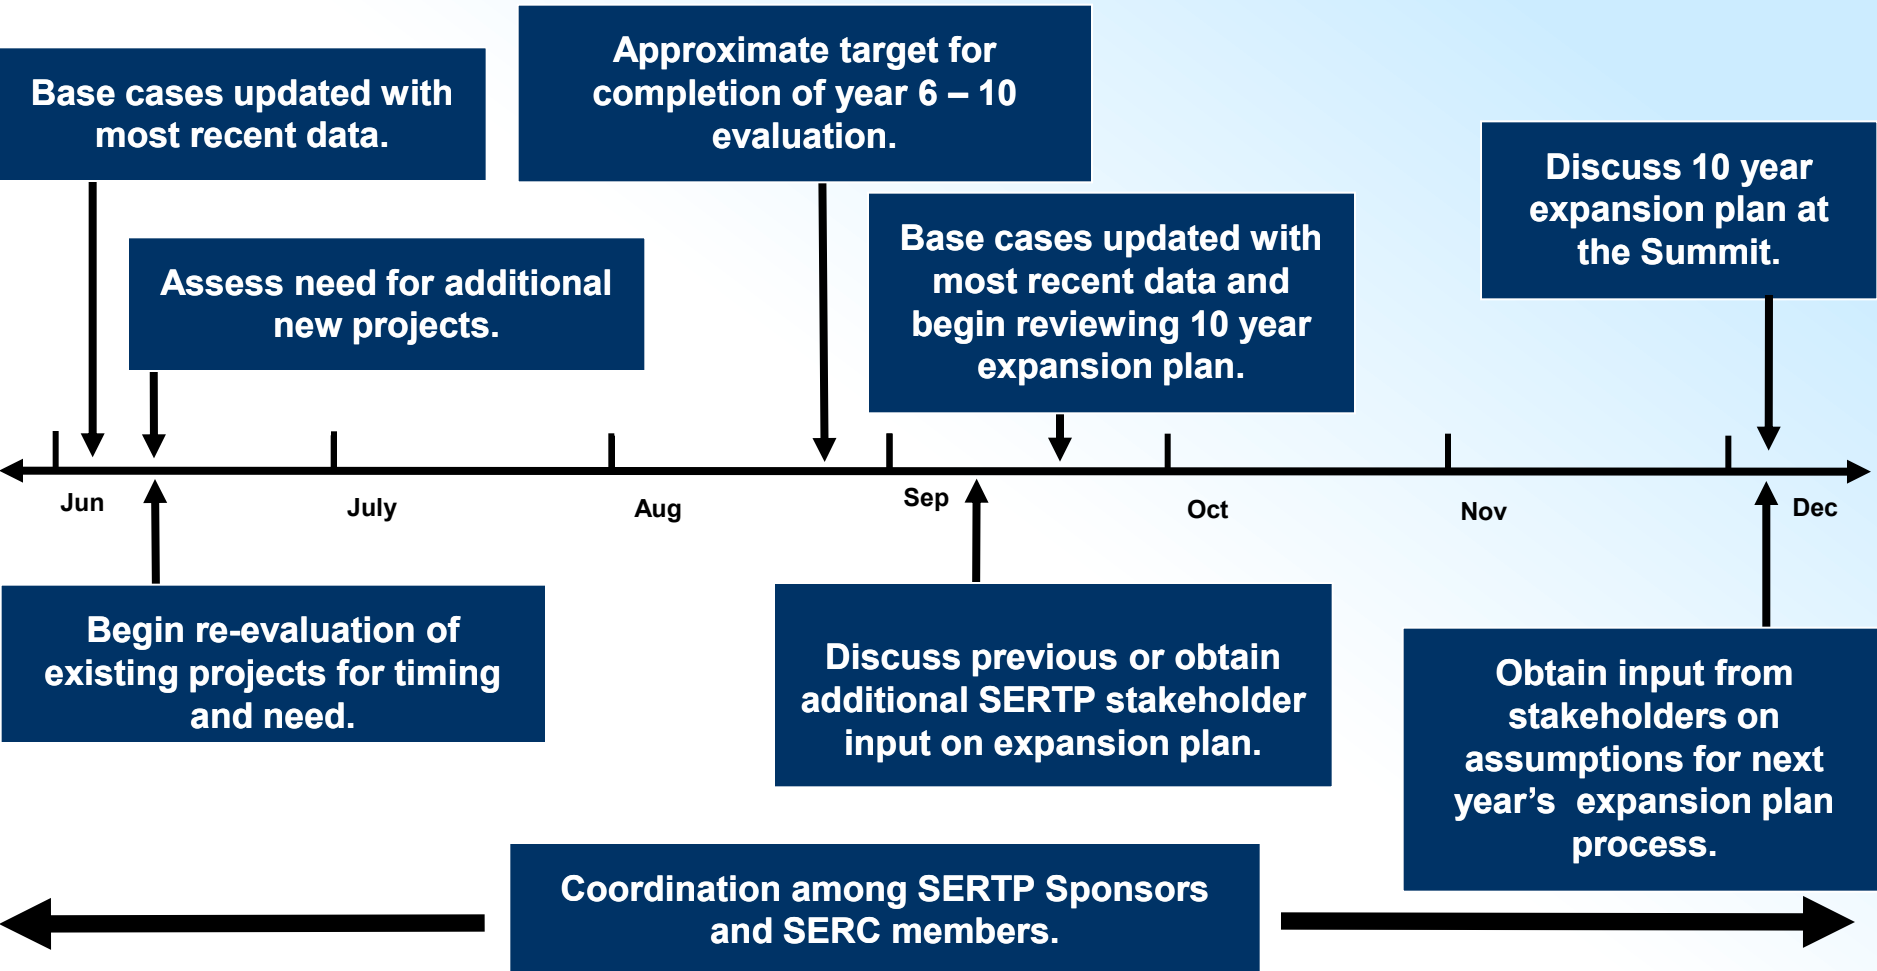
Base cases updated with most recent data.

Approximate target for completion of year 6 – 10 evaluation.

Discuss 10 year expansion plan at the Summit.

Assess need for additional new projects.

Base cases updated with most recent data and begin reviewing 10 year expansion plan.

Jun

July

Aug

Sep

Oct

Nov

Dec

Begin re-evaluation of existing projects for timing and need.

Discuss previous or obtain additional SERTP stakeholder input on expansion plan.

Obtain input from stakeholders on assumptions for next year's expansion plan process.

Coordination among SERTP Sponsors and SERC members.